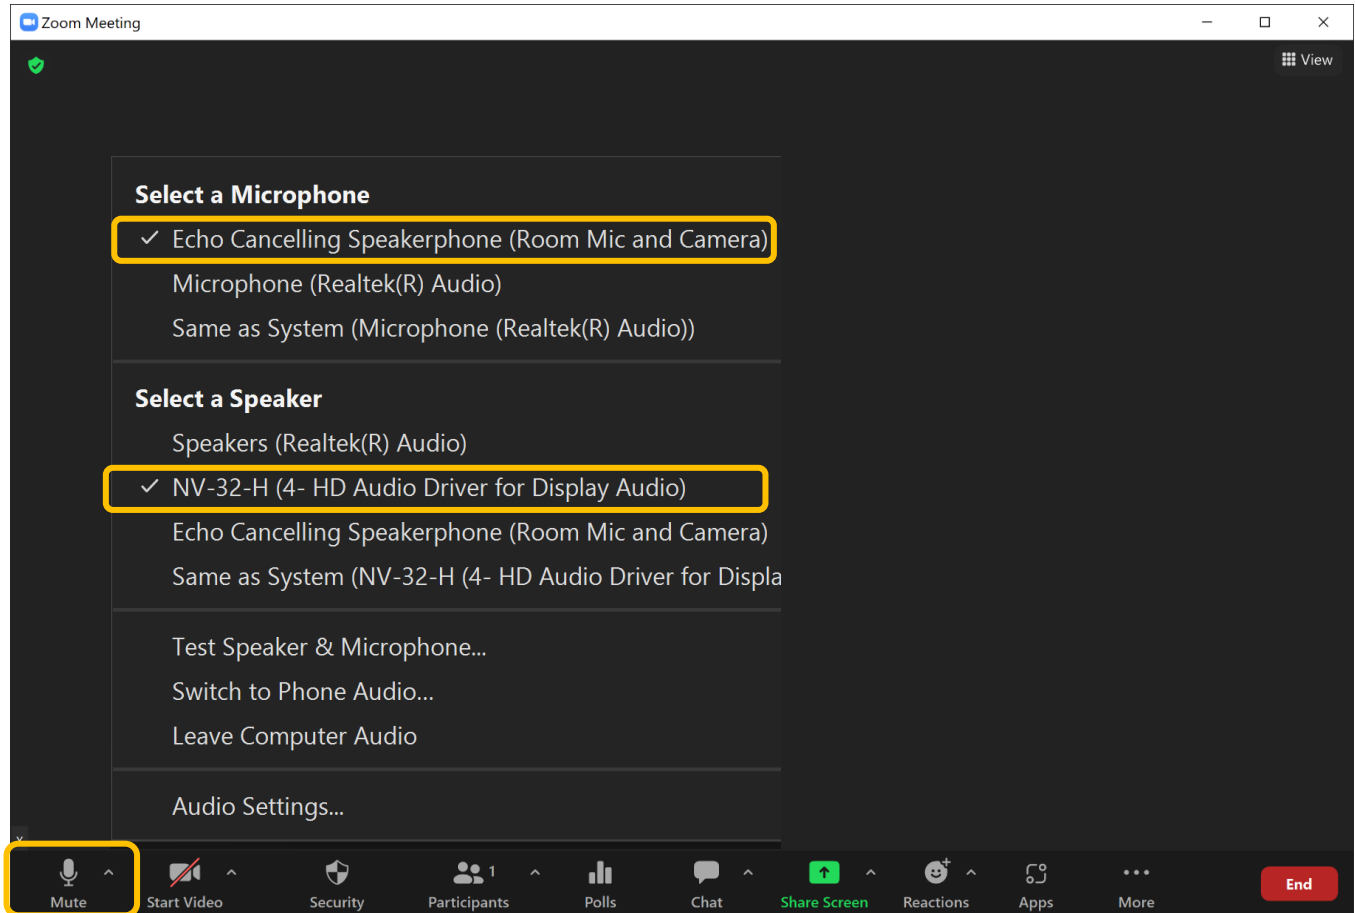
Zoom Meeting

View

Select a Microphone

✓ Echo Cancelling Speakerphone (Room Mic and Camera)

Microphone (Realtek(R) Audio)

Same as System (Microphone (Realtek(R) Audio))

Select a Speaker

Speakers (Realtek(R) Audio)

✓ NV-32-H (4- HD Audio Driver for Display Audio)

Echo Cancelling Speakerphone (Room Mic and Camera)

Same as System (NV-32-H (4- HD Audio Driver for Displa

Test Speaker & Microphone...

Switch to Phone Audio...

Leave Computer Audio

Audio Settings...

Mute Start Video Security Participants 1 Polls Chat Share Screen Reactions Apps More End